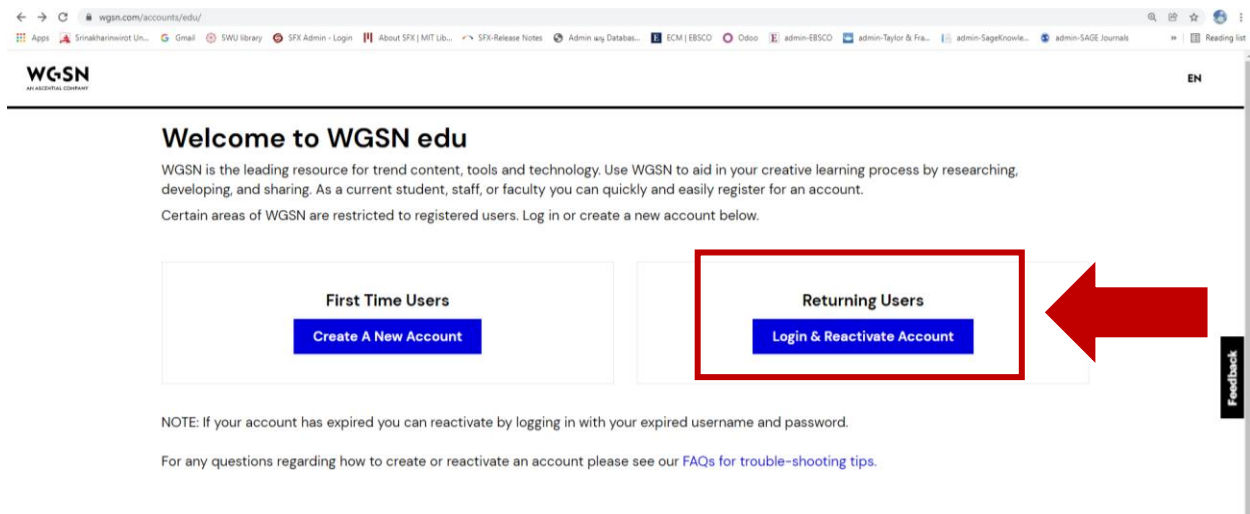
wgsn.com/accounts/edu/

Apps Srinakharinwirot Un... Gmail SWU library SFX Admin - Login About SFX | MIT Lib... SFX-Release Notes Admin ฐาน Databas... ECM | EBSCO Odoo admin-EBSCO admin-Taylor & Fra... admin-SageKnowle... admin-SAGE Journals » Reading list

WGSN
AN ASCENTIAL COMPANY

EN

Welcome to WGSN edu

WGSN is the leading resource for trend content, tools and technology. Use WGSN to aid in your creative learning process by researching, developing, and sharing. As a current student, staff, or faculty you can quickly and easily register for an account.

Certain areas of WGSN are restricted to registered users. Log in or create a new account below.

First Time Users

Create A New Account

Returning Users

Login & Reactivate Account

Feedback

NOTE: If your account has expired you can reactivate by logging in with your expired username and password.

For any questions regarding how to create or reactivate an account please see our FAQs for trouble-shooting tips.